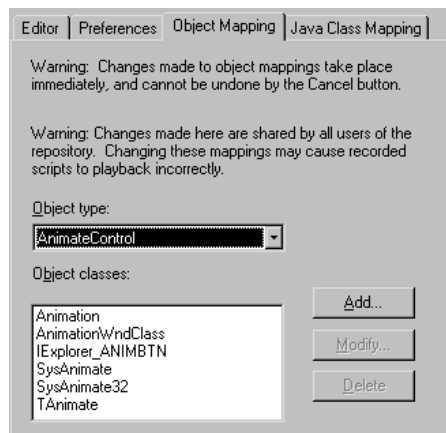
Editor | Preferences | Object Mapping | Java Class Mapping

Warning: Changes made to object mappings take place immediately, and cannot be undone by the Cancel button.

Warning: Changes made here are shared by all users of the repository. Changing these mappings may cause recorded scripts to playback incorrectly.

Object type:

AnimateControl

Object classes:

Animation
AnimationWndClass
IExplorer_ANIMBTN
SysAnimate
SysAnimate32
TAnimate

Add...

Modify...

Delete